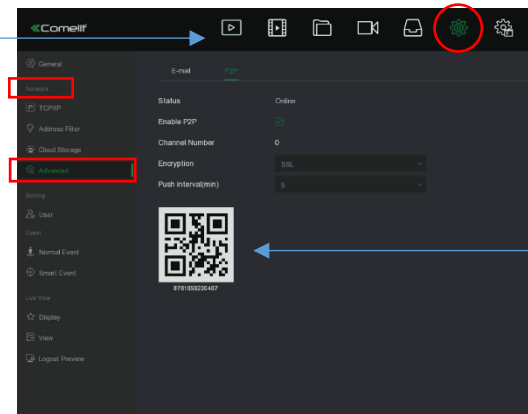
Comelit

General
Network
TCP/IP
Address Filter
Cloud Storage
Advanced
Setting
User
Event
Normal Event
Smart Event
Live View
Display
View
Logout Preview

E-mail
P2P

Status
Online
Enable P2P
Channel Number
0
Encryption
SSL
Push interval(min)
5

8701858220407